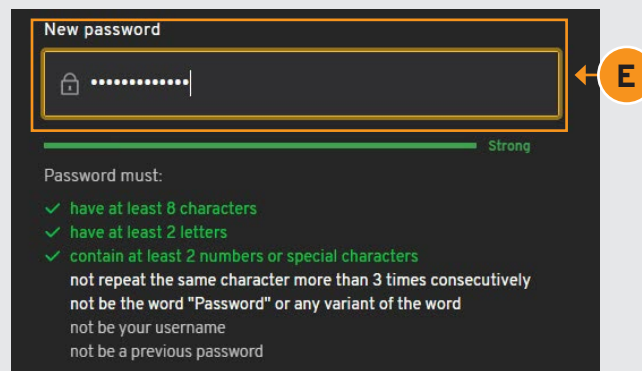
New password

••••••••••••••

E

Strong

Password must:

✓ have at least 8 characters
✓ have at least 2 letters
✓ contain at least 2 numbers or special characters
not repeat the same character more than 3 times consecutively
not be the word "Password" or any variant of the word
not be your username
not be a previous password